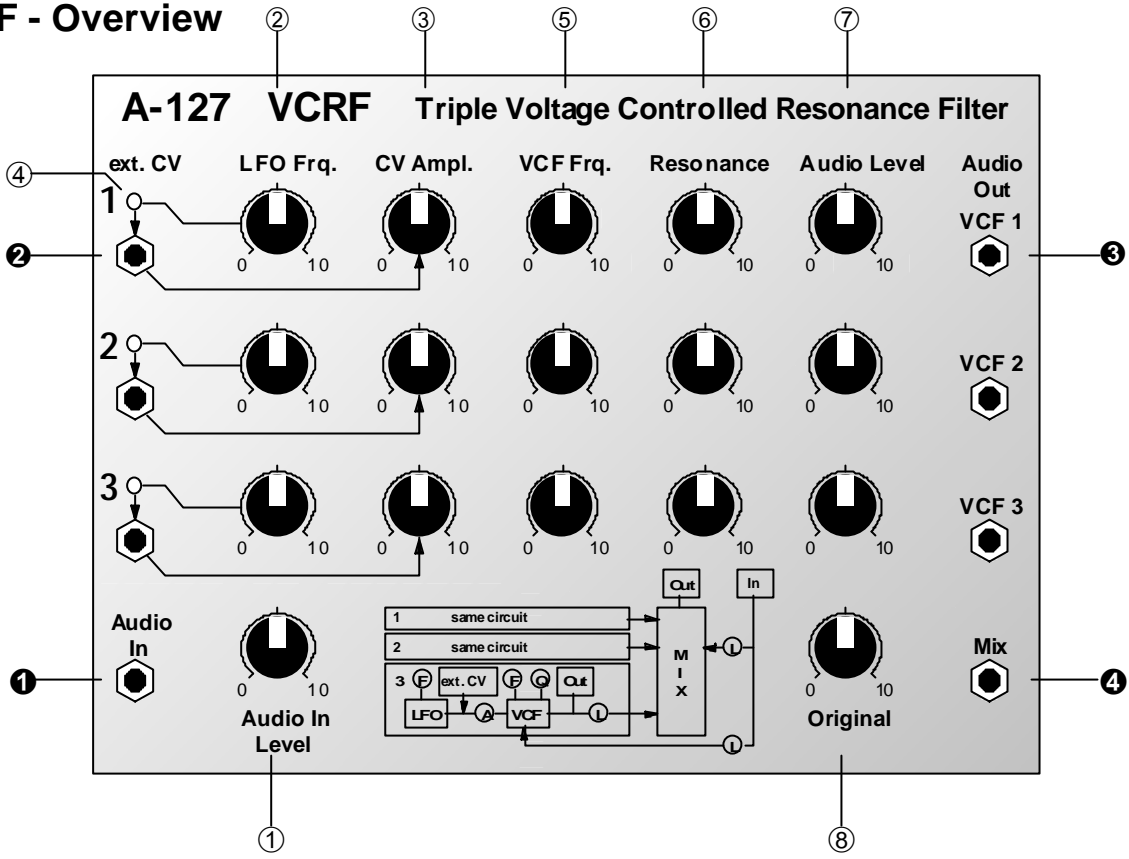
F - Overview

② ③ ⑤ ⑥ ⑦

A-127 VCRF Triple Voltage Controlled Resonance Filter

④

ext. CV LFO Frq. CV Ampl. VCF Frq. Resonance Audio Level Audio Out

1 0 10 0 10 0 10 0 10 0 10 VCF 1

❷ ❸

2 0 10 0 10 0 10 0 10 0 10 VCF 2

3 0 10 0 10 0 10 0 10 0 10 VCF 3

Out In

1 same circuit

2 same circuit

3 F ext. CV F Q Out

LFO A VCF L

M I X

L

L

Audio In

❶

0 10

Audio In Level

0 10

Original

Mix

❹

①

⑧